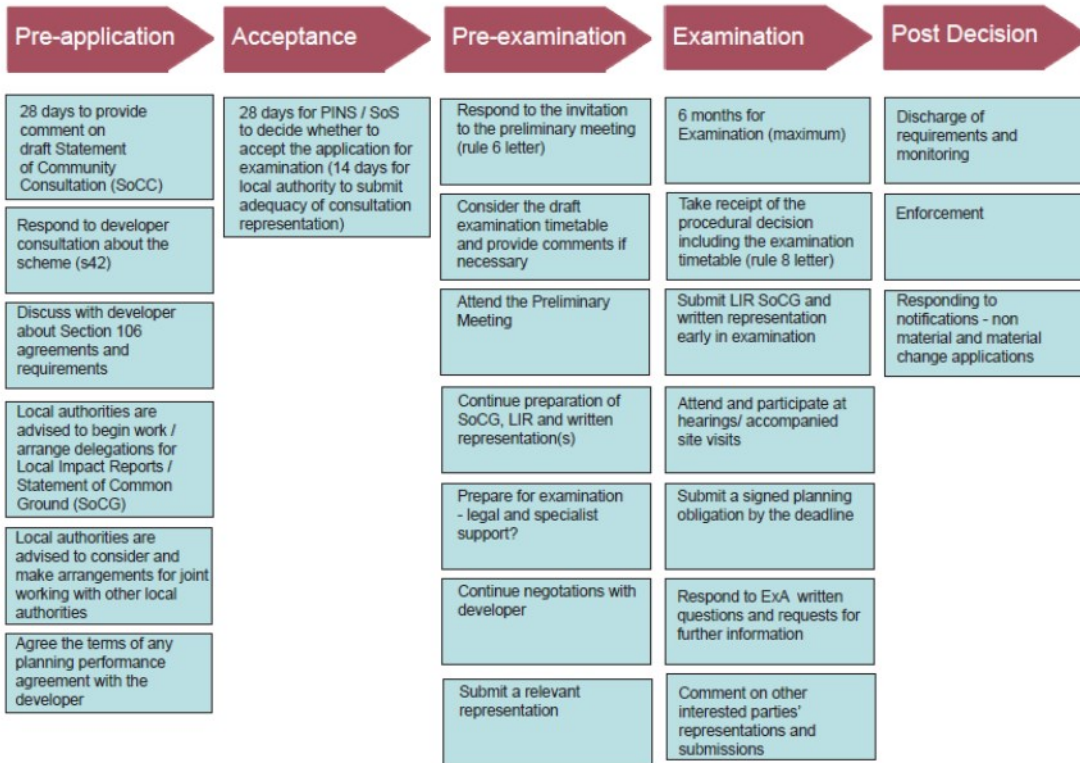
Pre-application

28 days to provide comment on draft Statement of Community Consultation (SoCC)

Respond to developer consultation about the scheme (s42)

Discuss with developer about Section 106 agreements and requirements

Local authorities are advised to begin work / arrange delegations for Local Impact Reports / Statement of Common Ground (SoCG)

Local authorities are advised to consider and make arrangements for joint working with other local authorities

Agree the terms of any planning performance agreement with the developer

Acceptance

28 days for PINS / SoS to decide whether to accept the application for examination (14 days for local authority to submit adequacy of consultation representation)

Pre-examination

Respond to the invitation to the preliminary meeting (rule 6 letter)

Consider the draft examination timetable and provide comments if necessary

Attend the Preliminary Meeting

Continue preparation of SoCG, LIR and written representation(s)

Prepare for examination - legal and specialist support?

Continue negotiations with developer

Submit a relevant representation

Examination

6 months for Examination (maximum)

Take receipt of the procedural decision including the examination timetable (rule 8 letter)

Submit LIR SoCG and written representation early in examination

Attend and participate at hearings/ accompanied site visits

Submit a signed planning obligation by the deadline

Respond to ExA written questions and requests for further information

Comment on other interested parties' representations and submissions

Post Decision

Discharge of requirements and monitoring

Enforcement

Responding to notifications - non material and material change applications